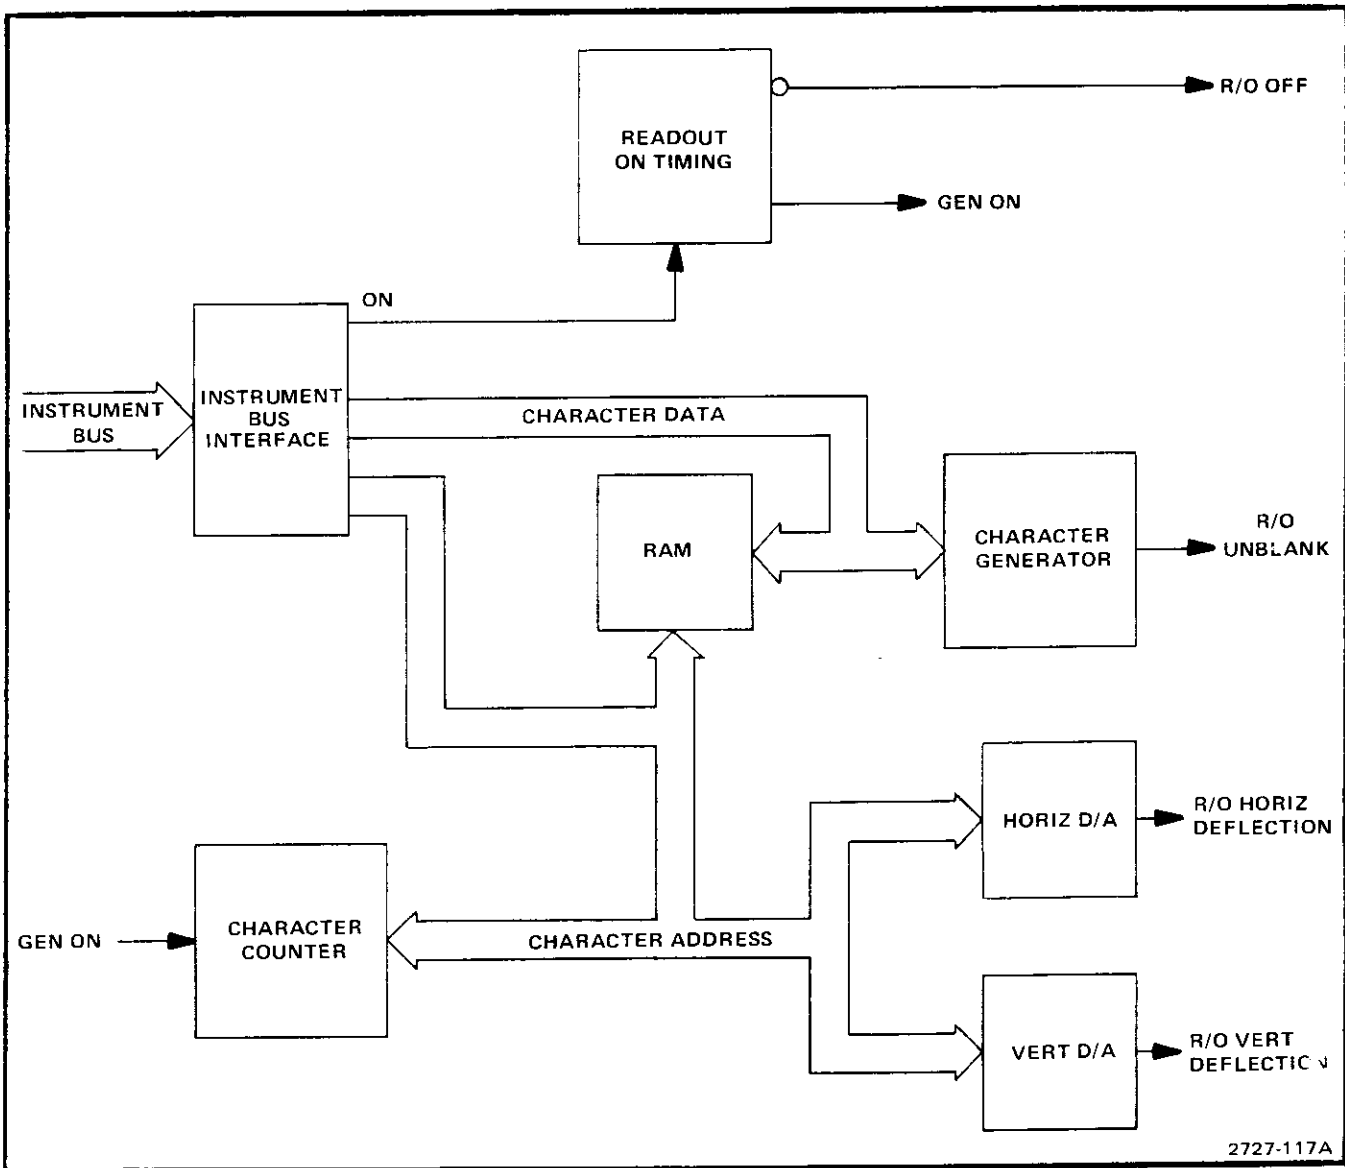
READOUT ON TIMING

R/O OFF

GEN ON

ON

INSTRUMENT BUS

INSTRUMENT BUS INTERFACE

CHARACTER DATA

RAM

CHARACTER GENERATOR

R/O UNBLANK

HORIZ D/A

R/O HORIZ DEFLECTION

GEN ON

CHARACTER COUNTER

CHARACTER ADDRESS

VERT D/A

R/O VERT DEFLECTIC N

2727-117A